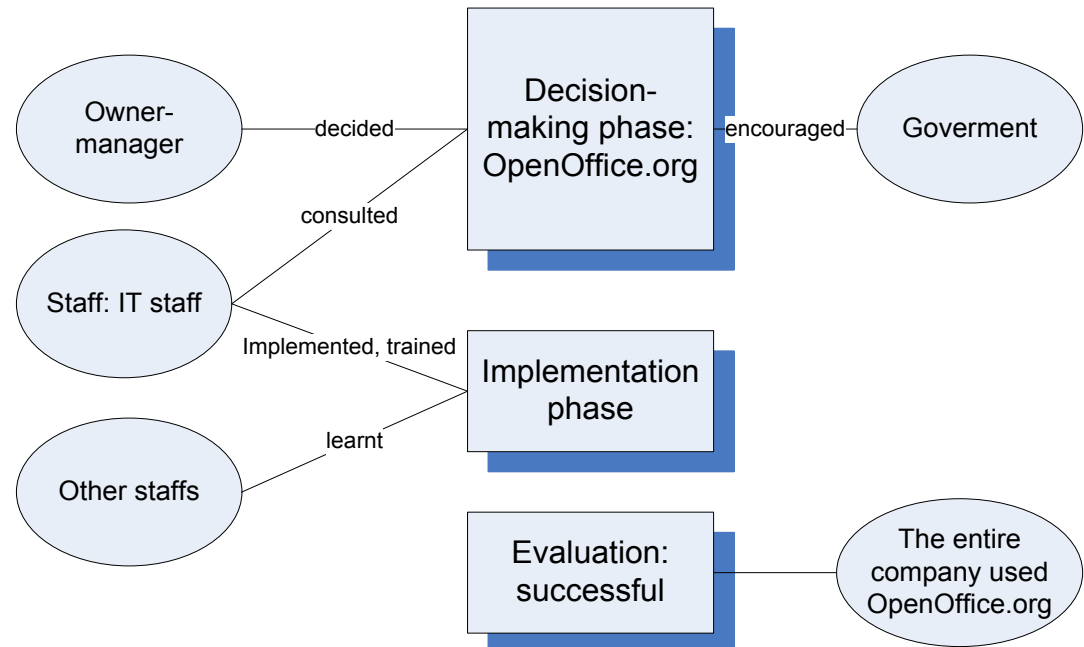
Owner-manager

decided

Decision-making phase: OpenOffice.org

encouraged

Goverment

consulted

Staff: IT staff

Implemented, trained

Implementation phase

learnt

Other staffs

Evaluation: successful

The entire company used OpenOffice.org